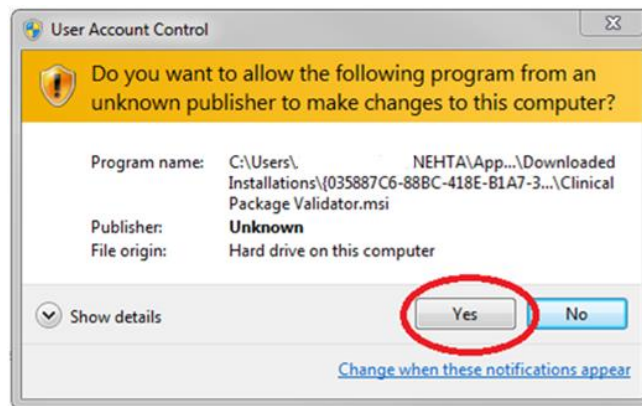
User Account Control

Do you want to allow the following program from an unknown publisher to make changes to this computer?

| | |
|---|---|
| Program name: | C:\Users\. NEHTA\App...\Downloaded Installations\{035887C6-88BC-418E-B1A7-3...\Clinical Package Validator.msi |
| Publisher: | Unknown |
| File origin: | Hard drive on this computer |

Show details

Yes

No

Change when these notifications appear